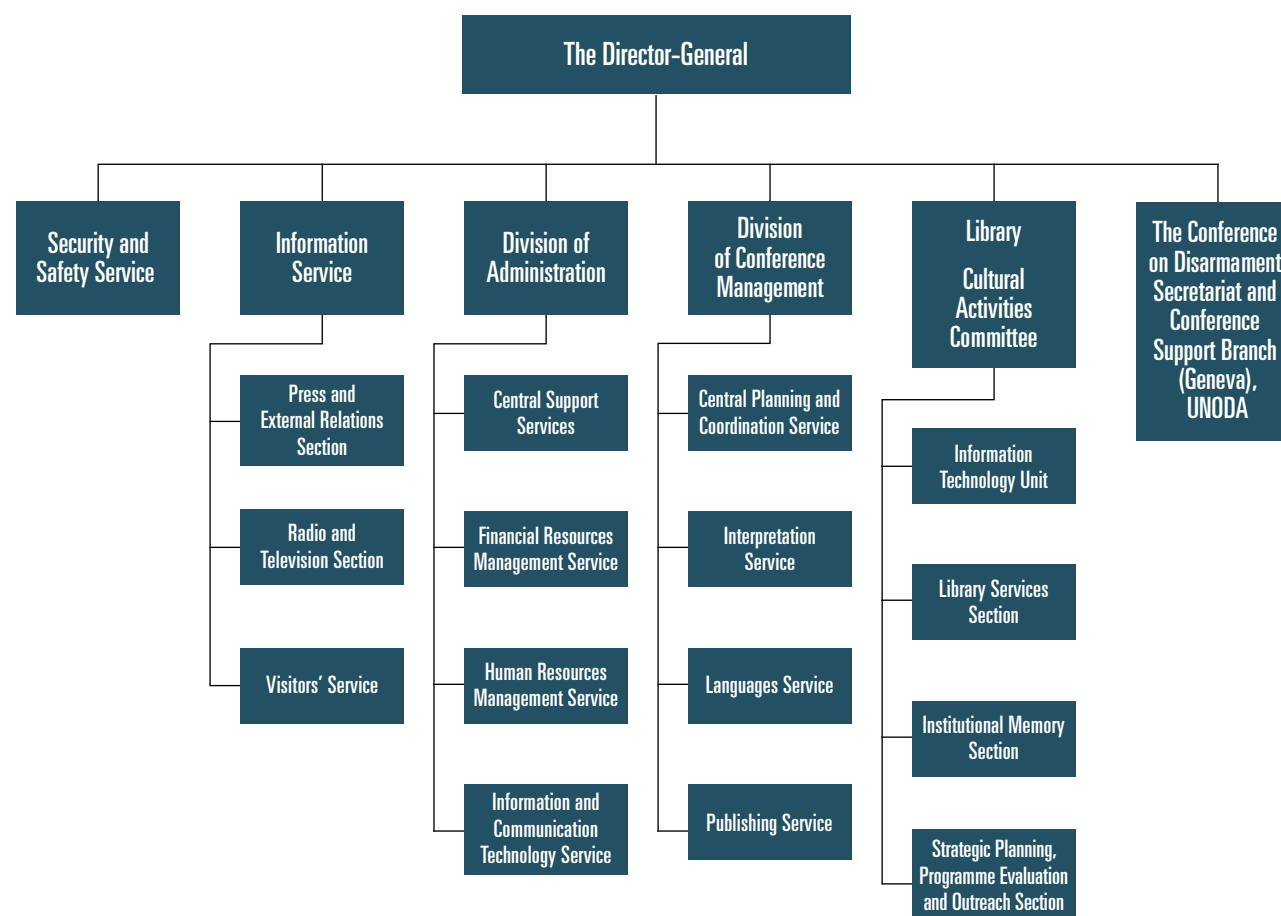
The Director-General

Security and Safety Service

Information Service

Press and External Relations Section

Radio and Television Section

Visitors' Service

Division of Administration

Central Support Services

Financial Resources Management Service

Human Resources Management Service

Information and Communication Technology Service

Division of Conference Management

Central Planning and Coordination Service

Interpretation Service

Languages Service

Publishing Service

Library

Cultural Activities Committee

Information Technology Unit

Library Services Section

Institutional Memory Section

Strategic Planning, Programme Evaluation and Outreach Section

The Conference on Disarmament Secretariat and Conference Support Branch (Geneva), UNODA